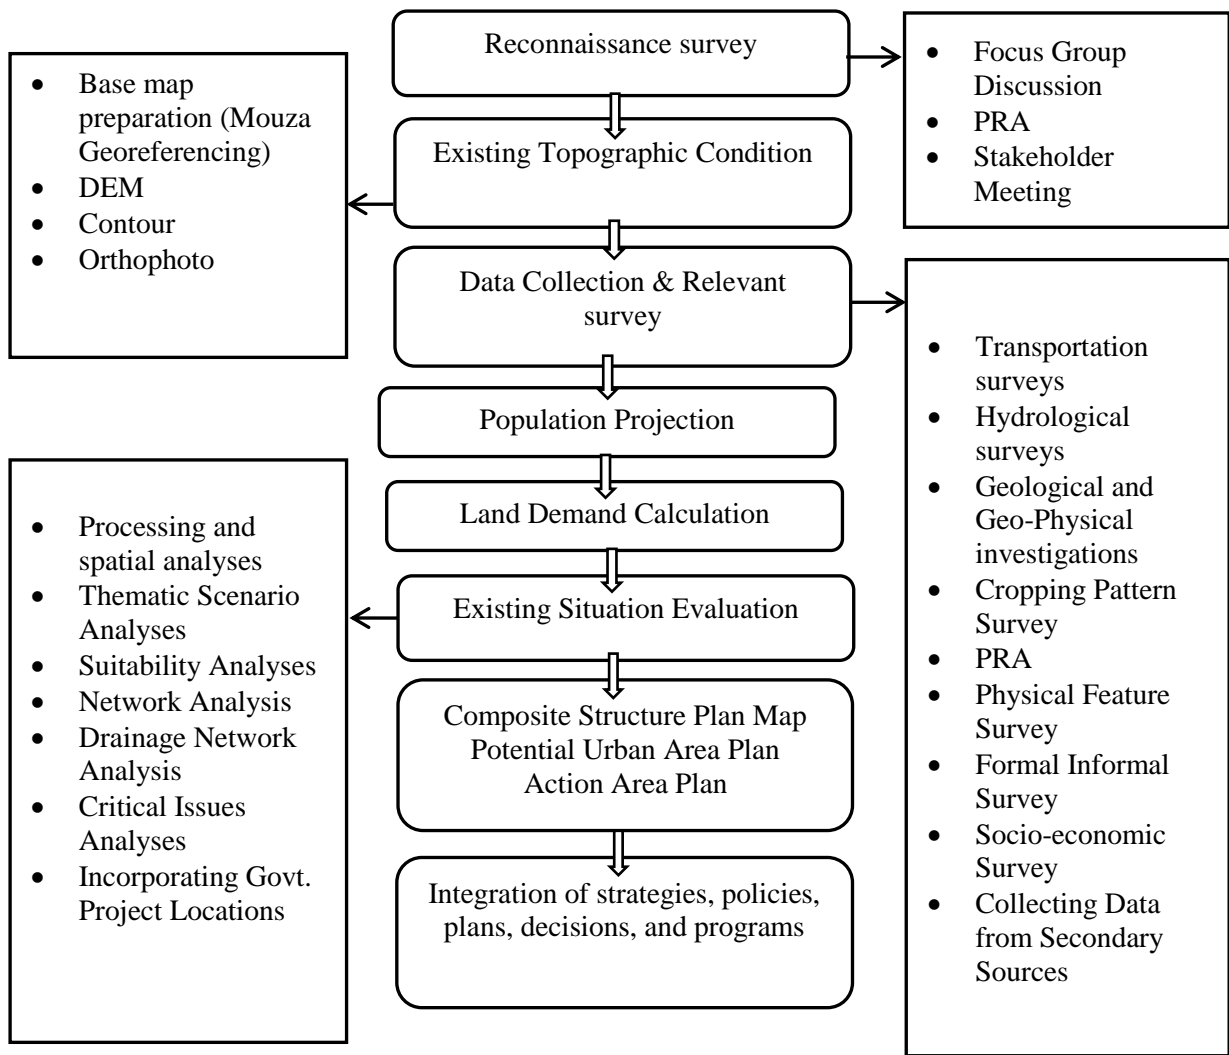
Reconnaissance survey

- Focus Group Discussion
- PRA
- Stakeholder Meeting

- Base map preparation (Mouza Georeferencing)
- DEM
- Contour
- Orthophoto

Existing Topographic Condition

Data Collection & Relevant survey

- Transportation surveys
- Hydrological surveys
- Geological and Geo-Physical investigations
- Cropping Pattern Survey
- PRA
- Physical Feature Survey
- Formal Informal Survey
- Socio-economic Survey
- Collecting Data from Secondary Sources

Population Projection

Land Demand Calculation

Existing Situation Evaluation

- Processing and spatial analyses
- Thematic Scenario Analyses
- Suitability Analyses
- Network Analysis
- Drainage Network Analysis
- Critical Issues Analyses
- Incorporating Govt. Project Locations

Composite Structure Plan Map
Potential Urban Area Plan
Action Area Plan

Integration of strategies, policies, plans, decisions, and programs